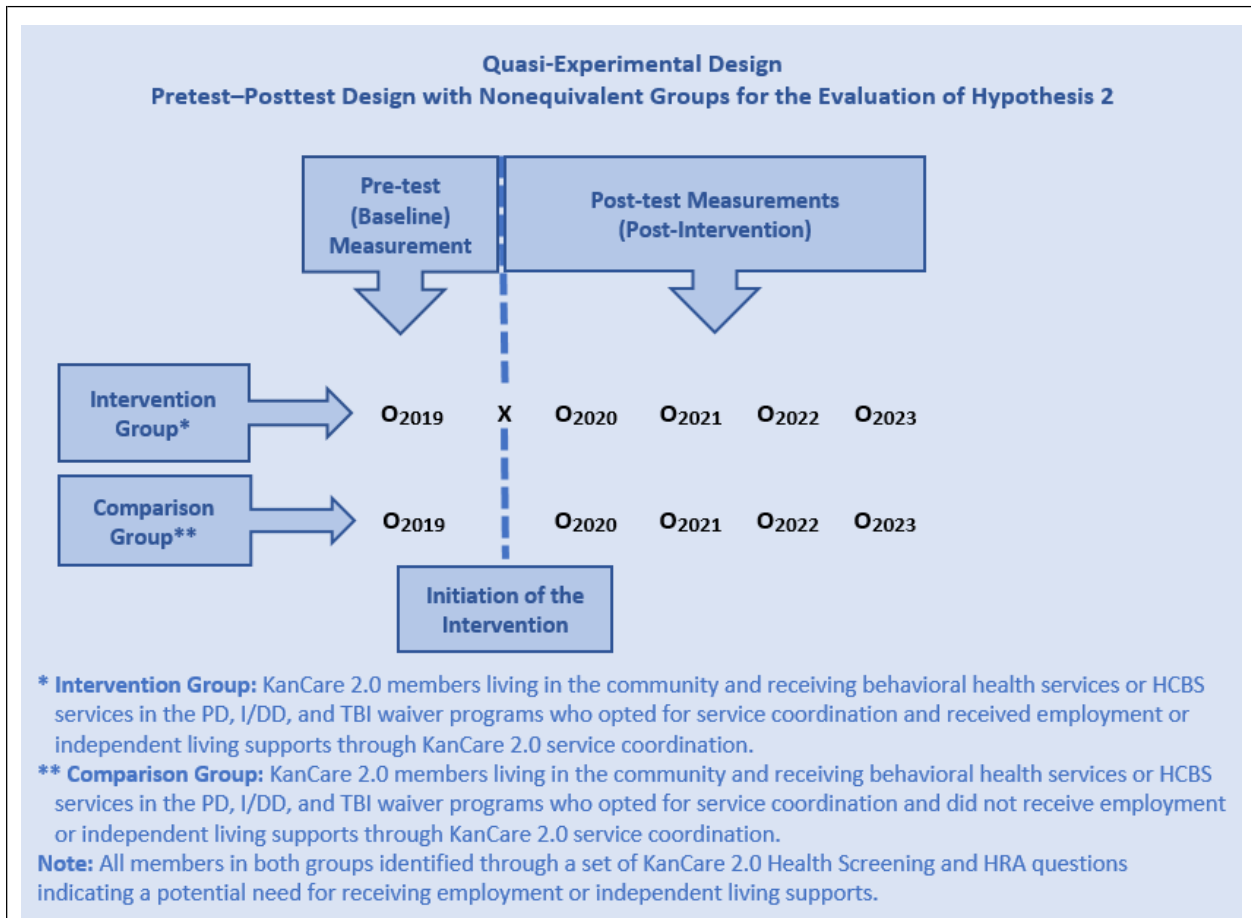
Quasi-Experimental Design
Pretest–Posttest Design with Nonequivalent Groups for the Evaluation of Hypothesis 2

Pre-test (Baseline) Measurement

Post-test Measurements (Post-Intervention)

Intervention Group*

$O_{2019}$ X $O_{2020}$ $O_{2021}$ $O_{2022}$ $O_{2023}$

Comparison Group**

$O_{2019}$ $O_{2020}$ $O_{2021}$ $O_{2022}$ $O_{2023}$

Initiation of the Intervention

* Intervention Group: KanCare 2.0 members living in the community and receiving behavioral health services or HCBS services in the PD, I/DD, and TBI waiver programs who opted for service coordination and received employment or independent living supports through KanCare 2.0 service coordination.

** Comparison Group: KanCare 2.0 members living in the community and receiving behavioral health services or HCBS services in the PD, I/DD, and TBI waiver programs who opted for service coordination and did not receive employment or independent living supports through KanCare 2.0 service coordination.

Note: All members in both groups identified through a set of KanCare 2.0 Health Screening and HRA questions indicating a potential need for receiving employment or independent living supports.